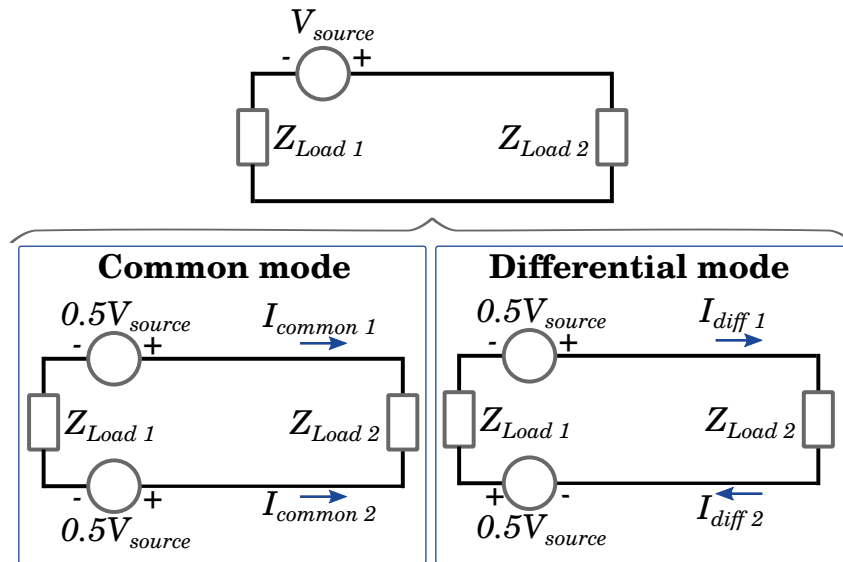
$V_{source}$
- +
$Z_{Load\ 1}$
$Z_{Load\ 2}$

**Common mode**
$0.5V_{source}$
- +
$I_{common\ 1}$
$Z_{Load\ 1}$
$Z_{Load\ 2}$
- +
$I_{common\ 2}$
$0.5V_{source}$

**Differential mode**
$0.5V_{source}$
- +
$I_{diff\ 1}$
$Z_{Load\ 1}$
$Z_{Load\ 2}$
+ -
$I_{diff\ 2}$
$0.5V_{source}$